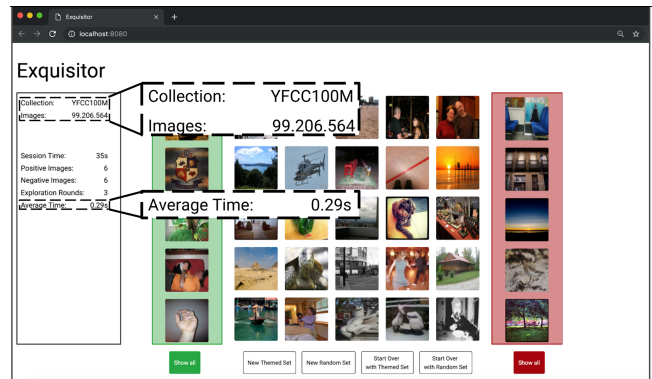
Exquisitor
localhost:8080

Exquisitor

Collection: YFCC100M
Images: 99.206.564

Session Time: 35s
Positive Images: 6
Negative Images: 6
Exploration Rounds: 3
Average Time: 0.29s

Collection: YFCC100M
Images: 99.206.564

Average Time: 0.29s

Show all
New Themed Set
New Random Set
Start Over with Themed Set
Start Over with Random Set
Show all